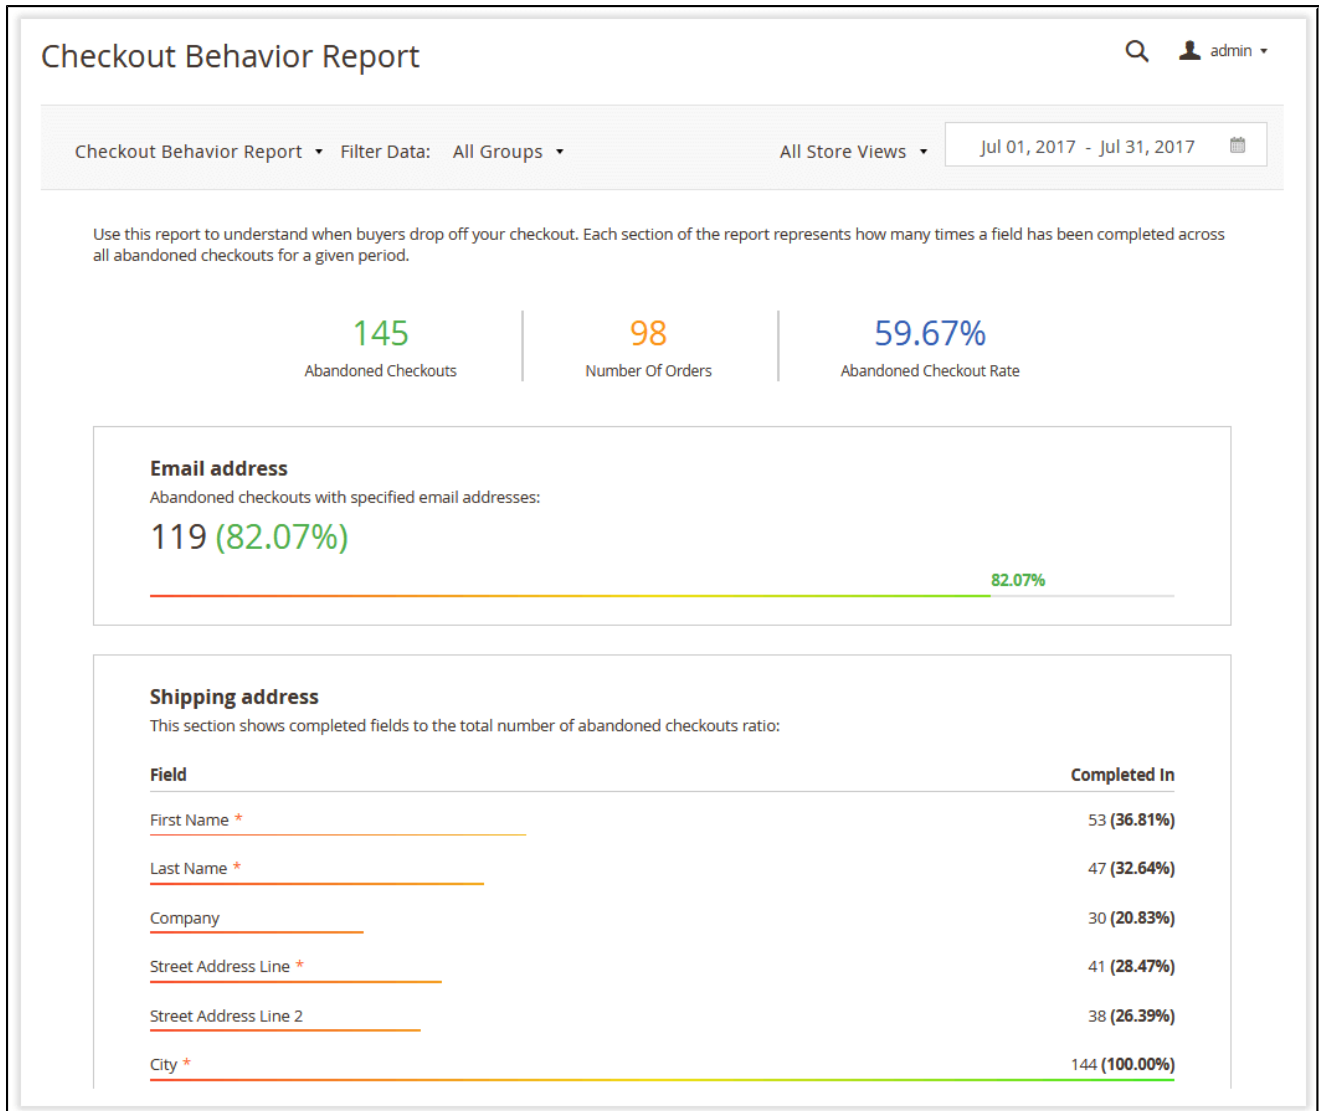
Checkout Behavior Report

admin

Checkout Behavior Report Filter Data: All Groups

All Store Views

Jul 01, 2017 - Jul 31, 2017

Use this report to understand when buyers drop off your checkout. Each section of the report represents how many times a field has been completed across all abandoned checkouts for a given period.

145
Abandoned Checkouts

98
Number Of Orders

59.67%
Abandoned Checkout Rate

Email address
Abandoned checkouts with specified email addresses:
119 (82.07%)

82.07%

Shipping address
This section shows completed fields to the total number of abandoned checkouts ratio:

| Field | Completed In |
|---|---|
| First Name * | 53 (36.81%) |
| Last Name * | 47 (32.64%) |
| Company | 30 (20.83%) |
| Street Address Line * | 41 (28.47%) |
| Street Address Line 2 | 38 (26.39%) |
| City * | 144 (100.00%) |